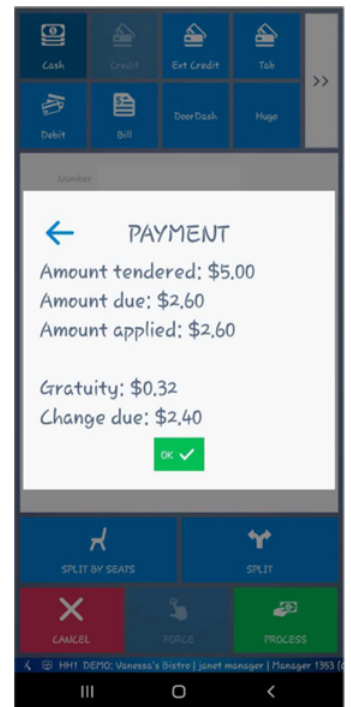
Cash
Credit
Ext Credit
Tab
>>
Debit
Bill
DoorDash
Huge
Number

PAYMENT
Amount tendered: $5.00
Amount due: $2.60
Amount applied: $2.60

Gratuity: $0.32
Change due: $2.40
OK

SPLIT BY SEATS
SPLIT
CANCEL
FORCE
PROCESS
HH1 DEMO: Vanessa's Bistro | janet manager | Manager 1353 (